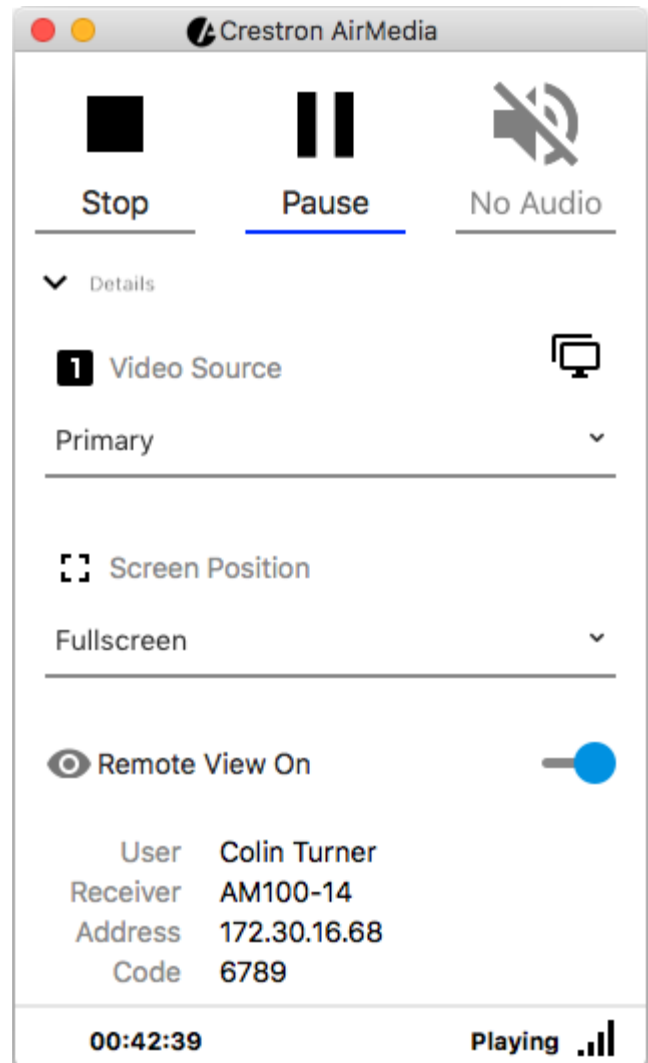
Crestron AirMedia

Stop

Pause

No Audio

Details

1 Video Source

Primary

Screen Position

Fullscreen

Remote View On

| | |
|---|---|
| User | Colin Turner |
| Receiver | AM100-14 |
| Address | 172.30.16.68 |
| Code | 6789 |

00:42:39

Playing